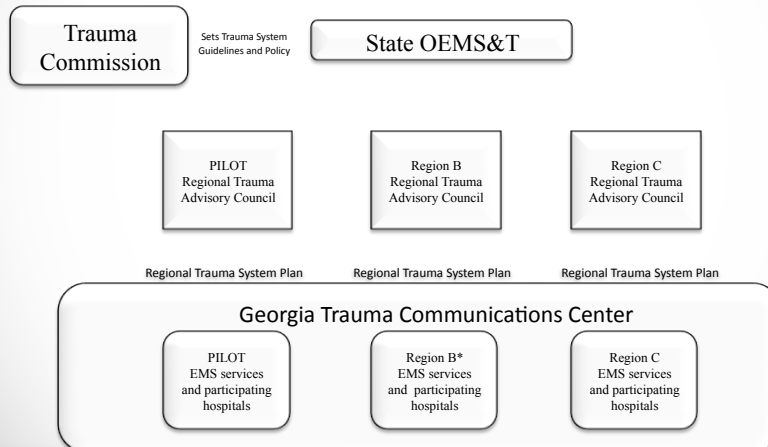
Trauma Commission

Sets Trauma System Guidelines and Policy

State OEMS&T

PILOT Regional Trauma Advisory Council

Region B Regional Trauma Advisory Council

Region C Regional Trauma Advisory Council

Regional Trauma System Plan

Regional Trauma System Plan

Regional Trauma System Plan

Georgia Trauma Communications Center

PILOT EMS services and participating hospitals

Region B* EMS services and participating hospitals

Region C EMS services and participating hospitals